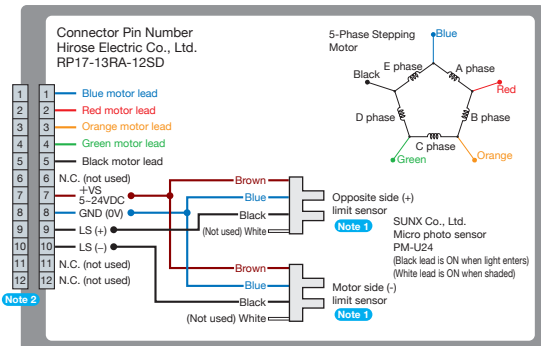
Connector Pin Number
Hirose Electric Co., Ltd.
RP17-13RA-12SD

5-Phase Stepping Motor

Blue
Black
E phase
A phase
Red
D phase
B phase
C phase
Green
Orange

| | | |
|---|---|---|
| 1 | 1 | Blue motor lead |
| 2 | 2 | Red motor lead |
| 3 | 3 | Orange motor lead |
| 4 | 4 | Green motor lead |
| 5 | 5 | Black motor lead |
| 6 | 6 | N.C. (not used) |
| 7 | 7 | +VS 5~24VDC |
| 8 | 8 | GND (0V) |
| 9 | 9 | LS (+) |
| 10 | 10 | LS (–) |
| 11 | 11 | N.C. (not used) |
| 12 | 12 | N.C. (not used) |

Note 2

Brown
Blue
Black
(Not used) White
Opposite side (+) limit sensor
Note 1

SUNX Co., Ltd.
Micro photo sensor
PM-U24
(Black lead is ON when light enters)
(White lead is ON when shaded)

Brown
Blue
Black
(Not used) White
Motor side (-) limit sensor
Note 1